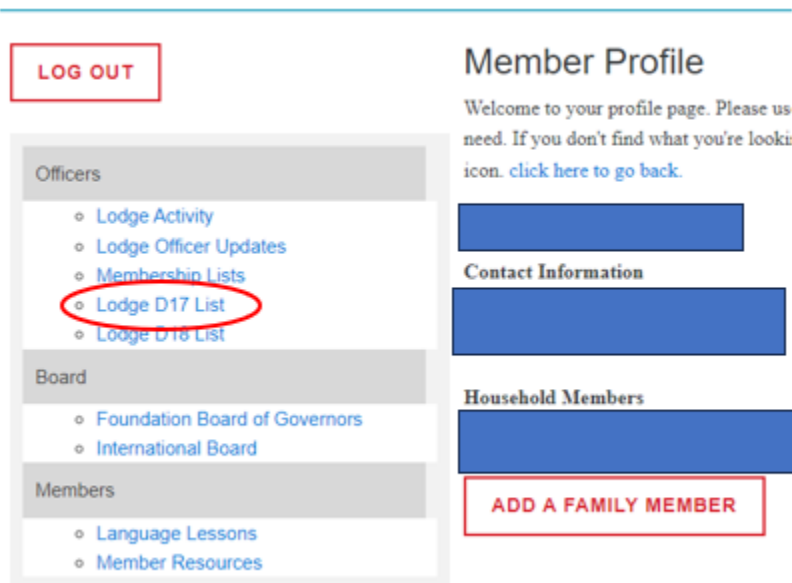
LOG OUT

Officers

- Lodge Activity
- Lodge Officer Updates
- Membership Lists
- Lodge D17 List
- Lodge D18 List

Board

- Foundation Board of Governors
- International Board

Members

- Language Lessons
- Member Resources

Member Profile

Welcome to your profile page. Please us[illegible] need. If you don't find what you're lookir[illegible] icon. click here to go back.

Contact Information

Household Members

ADD A FAMILY MEMBER